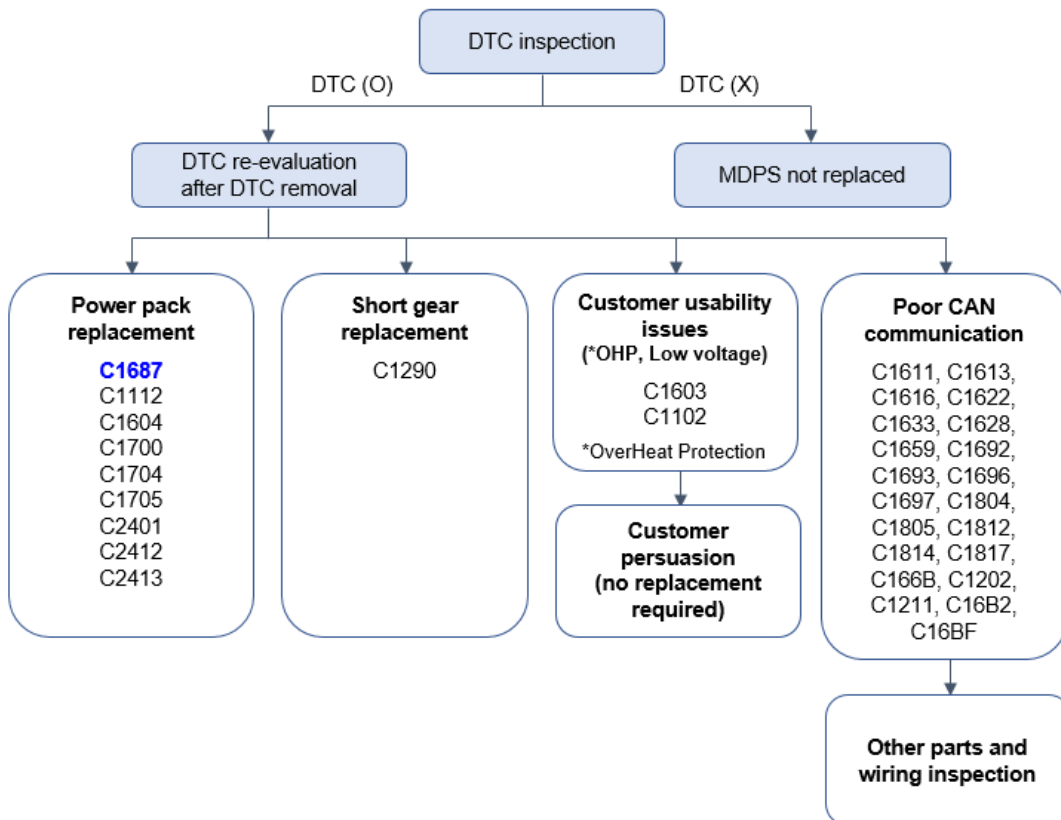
DTC inspection

DTC (O)

DTC (X)

DTC re-evaluation after DTC removal

MDPS not replaced

**Power pack replacement**

C1687
C1112
C1604
C1700
C1704
C1705
C2401
C2412
C2413

**Short gear replacement**

C1290

**Customer usability issues**
**(\*OHP, Low voltage)**

C1603
C1102

\*OverHeat Protection

**Customer persuasion (no replacement required)**

**Poor CAN communication**

C1611, C1613, C1616, C1622, C1633, C1628, C1659, C1692, C1693, C1696, C1697, C1804, C1805, C1812, C1814, C1817, C166B, C1202, C1211, C16B2, C16BF

**Other parts and wiring inspection**